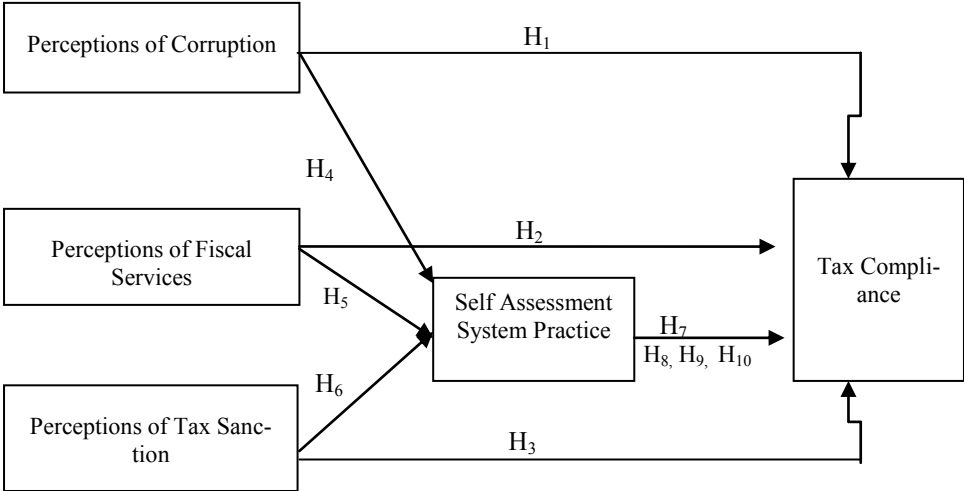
Perceptions of Corruption

$H_1$

$H_4$

Perceptions of Fiscal Services

$H_2$

Tax Compliance

$H_5$

Self Assessment System Practice

$H_7$

$H_8$, $H_9$, $H_{10}$

$H_6$

Perceptions of Tax Sanction

$H_3$